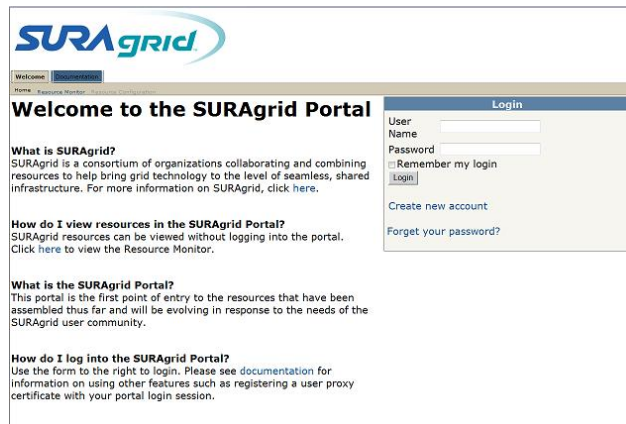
SURAgrid

Welcome Documentation

Home Resource Monitor Resource Configuration

Welcome to the SURAgrid Portal

What is SURAgrid?
SURAgrid is a consortium of organizations collaborating and combining resources to help bring grid technology to the level of seamless, shared infrastructure. For more information on SURAgrid, click here.

How do I view resources in the SURAgrid Portal?
SURAgrid resources can be viewed without logging into the portal. Click here to view the Resource Monitor.

What is the SURAgrid Portal?
This portal is the first point of entry to the resources that have been assembled thus far and will be evolving in response to the needs of the SURAgrid user community.

How do I log into the SURAgrid Portal?
Use the form to the right to login. Please see documentation for information on using other features such as registering a user proxy certificate with your portal login session.

Login

User Name

Password

Remember my login

Login

Create new account

Forget your password?